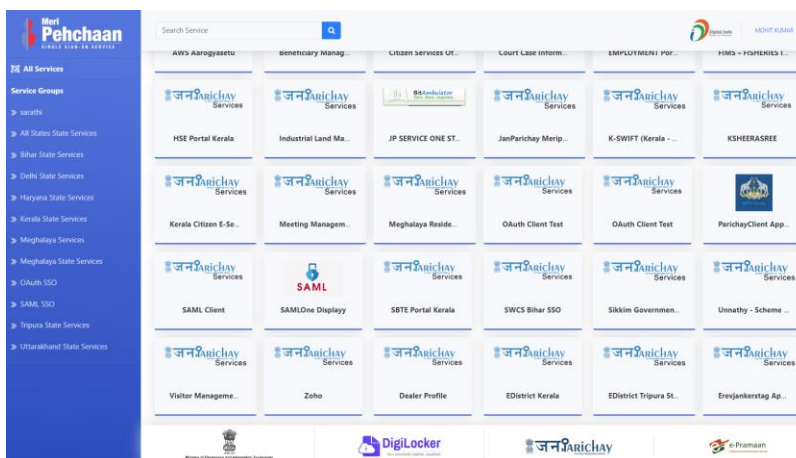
Meri Pehchaan
SINGLE SIGN-ON SERVICE

Search Service

MOHIT KUMAR

All Services
Service Groups
sarathi
All States State Services
Bihar State Services
Delhi State Services
Haryana State Services
Kerala State Services
Meghalaya Services
Meghalaya State Services
OAuth SSO
SAML SSO
Tripura State Services
Uttarakhand State Services

AWS Aarogyasetu
Beneficiary Manag...
Citizen Services Of...
Court Case Inform...
EMPLOYMENT Por...
FIMS - FISHERIES I...

जनParichay Services
HSE Portal Kerala
जनParichay Services
Industrial Land Ma...
BitAmbulator
JP SERVICE ONE ST...
जनParichay Services
JanParichay Merip...
जनParichay Services
K-SWIFT (Kerala - ...
जनParichay Services
KSHEERASREE

जनParichay Services
Kerala Citizen E-Se...
जनParichay Services
Meeting Managem...
जनParichay Services
Meghalaya Reside...
जनParichay Services
OAuth Client Test
जनParichay Services
OAuth Client Test
ParichayClient App...

जनParichay Services
SAML Client
SAML
SAMLOne Displayy
जनParichay Services
SBTE Portal Kerala
जनParichay Services
SWCS Bihar SSO
जनParichay Services
Sikkim Governmen...
जनParichay Services
Unnathy - Scheme ...

जनParichay Services
Visitor Manageme...
जनParichay Services
Zoho
जनParichay Services
Dealer Profile
जनParichay Services
EDistrict Kerala
जनParichay Services
EDistrict Tripura St...
जनParichay Services
Erevjankerstag Ap...

DigiLocker
जनParichay
e-Pramaan